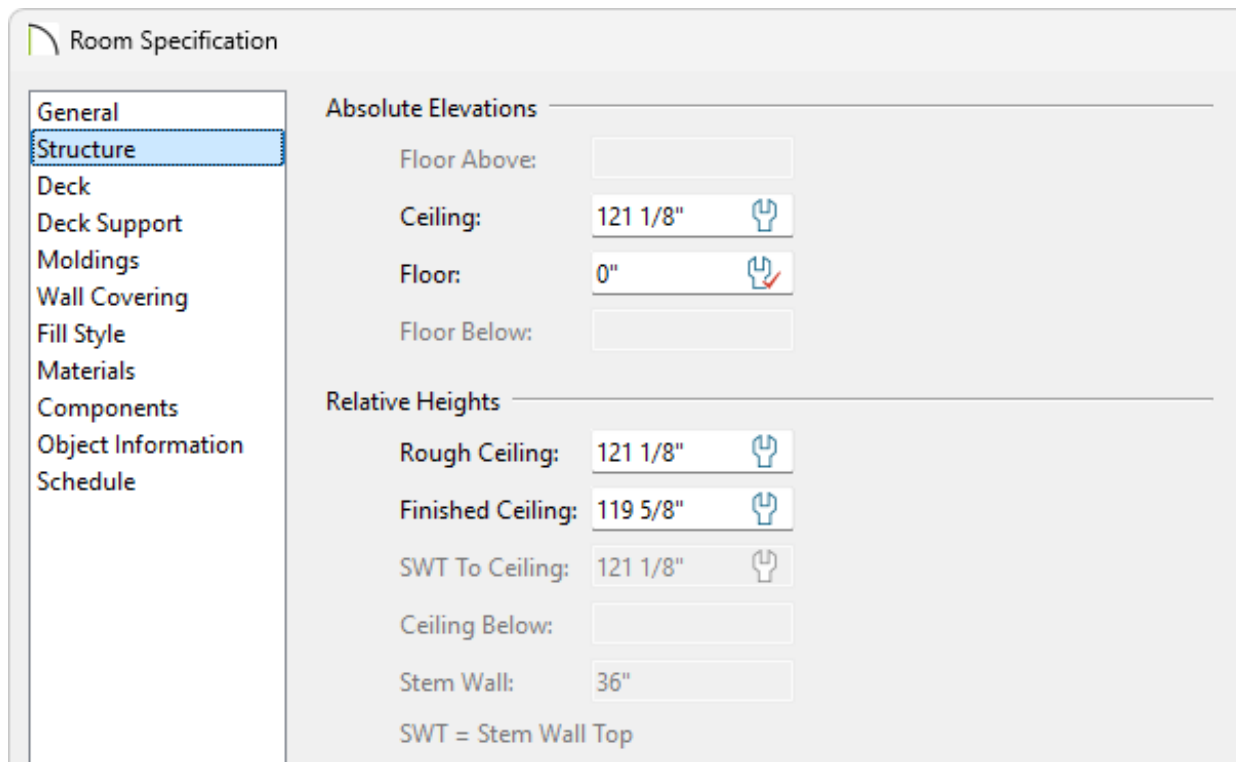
Room Specification

General
Structure
Deck
Deck Support
Moldings
Wall Covering
Fill Style
Materials
Components
Object Information
Schedule

Absolute Elevations

Floor Above:

Ceiling: 121 1/8"

Floor: 0"

Floor Below:

Relative Heights

Rough Ceiling: 121 1/8"

Finished Ceiling: 119 5/8"

SWT To Ceiling: 121 1/8"

Ceiling Below:

Stem Wall: 36"

SWT = Stem Wall Top